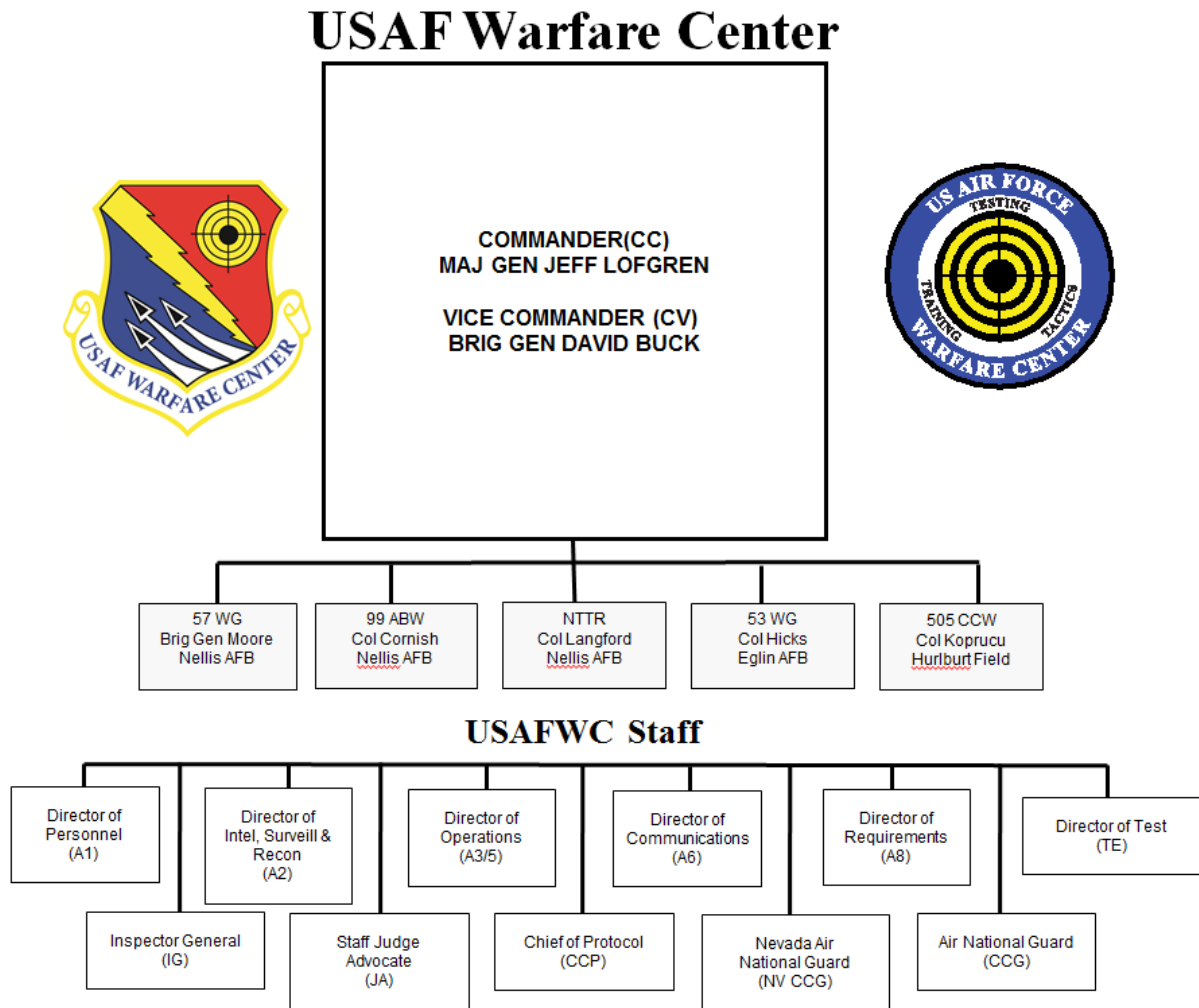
USAF Warfare Center

USAF WARFARE CENTER

COMMANDER(CC)
MAJ GEN JEFF LOFGREN

VICE COMMANDER (CV)
BRIG GEN DAVID BUCK

US AIR FORCE
TESTING
TRAINING
TACTICS
WARFARE CENTER

57 WG
Brig Gen Moore
Nellis AFB

99 ABW
Col Cornish
Nellis AFB

NTTR
Col Langford
Nellis AFB

53 WG
Col Hicks
Eglin AFB

505 CCW
Col Koprucu
Hurlburt Field

USAFWC Staff

Director of Personnel (A1)

Director of Intel, Surveill & Recon (A2)

Director of Operations (A3/5)

Director of Communications (A6)

Director of Requirements (A8)

Director of Test (TE)

Inspector General (IG)

Staff Judge Advocate (JA)

Chief of Protocol (CCP)

Nevada Air National Guard (NV CCG)

Air National Guard (CCG)